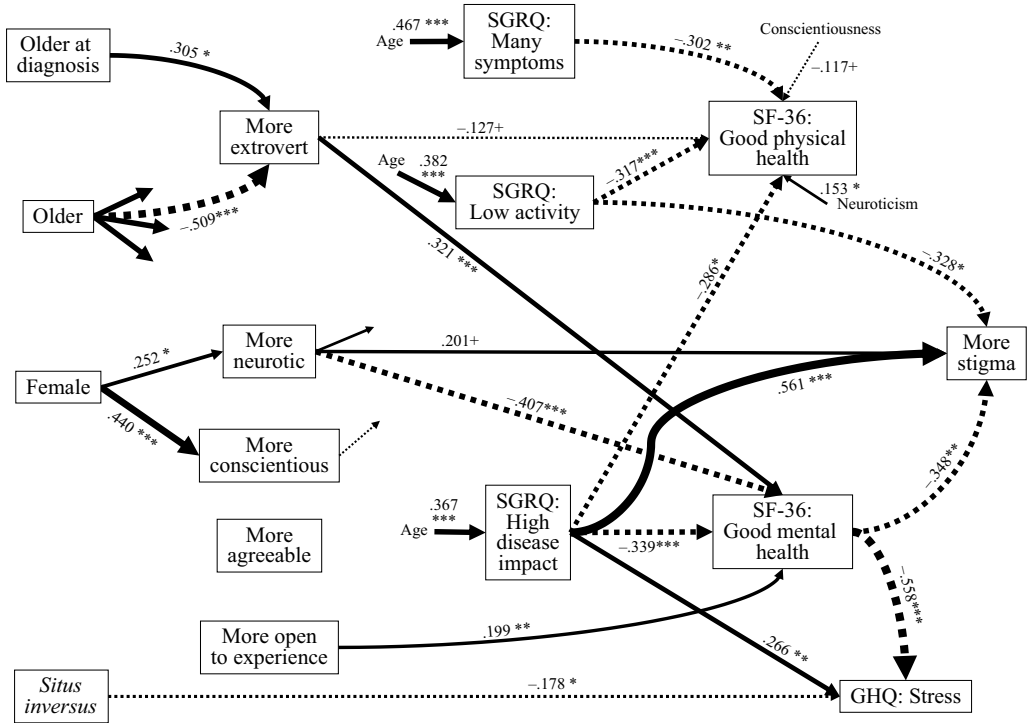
Older at diagnosis

.305 *

.467 ***
Age

SGRQ: Many symptoms

–.302 **

Conscientiousness

–.117+

More extrovert

–.127+

SF-36: Good physical health

Age .382 ***

SGRQ: Low activity

–.317***

.153 *
Neuroticism

Older

–.509***

.321 ***

–.286*

–.328*

More stigma

Female

.252 *

More neurotic

.201+

.561 ***

.440 ***

More conscientious

–.407***

–.348**

.367 ***
Age

SGRQ: High disease impact

SF-36: Good mental health

More agreeable

–.339***

–.558***

More open to experience

.199 **

.266 **

*Situs inversus*

–.178 *

GHQ: Stress